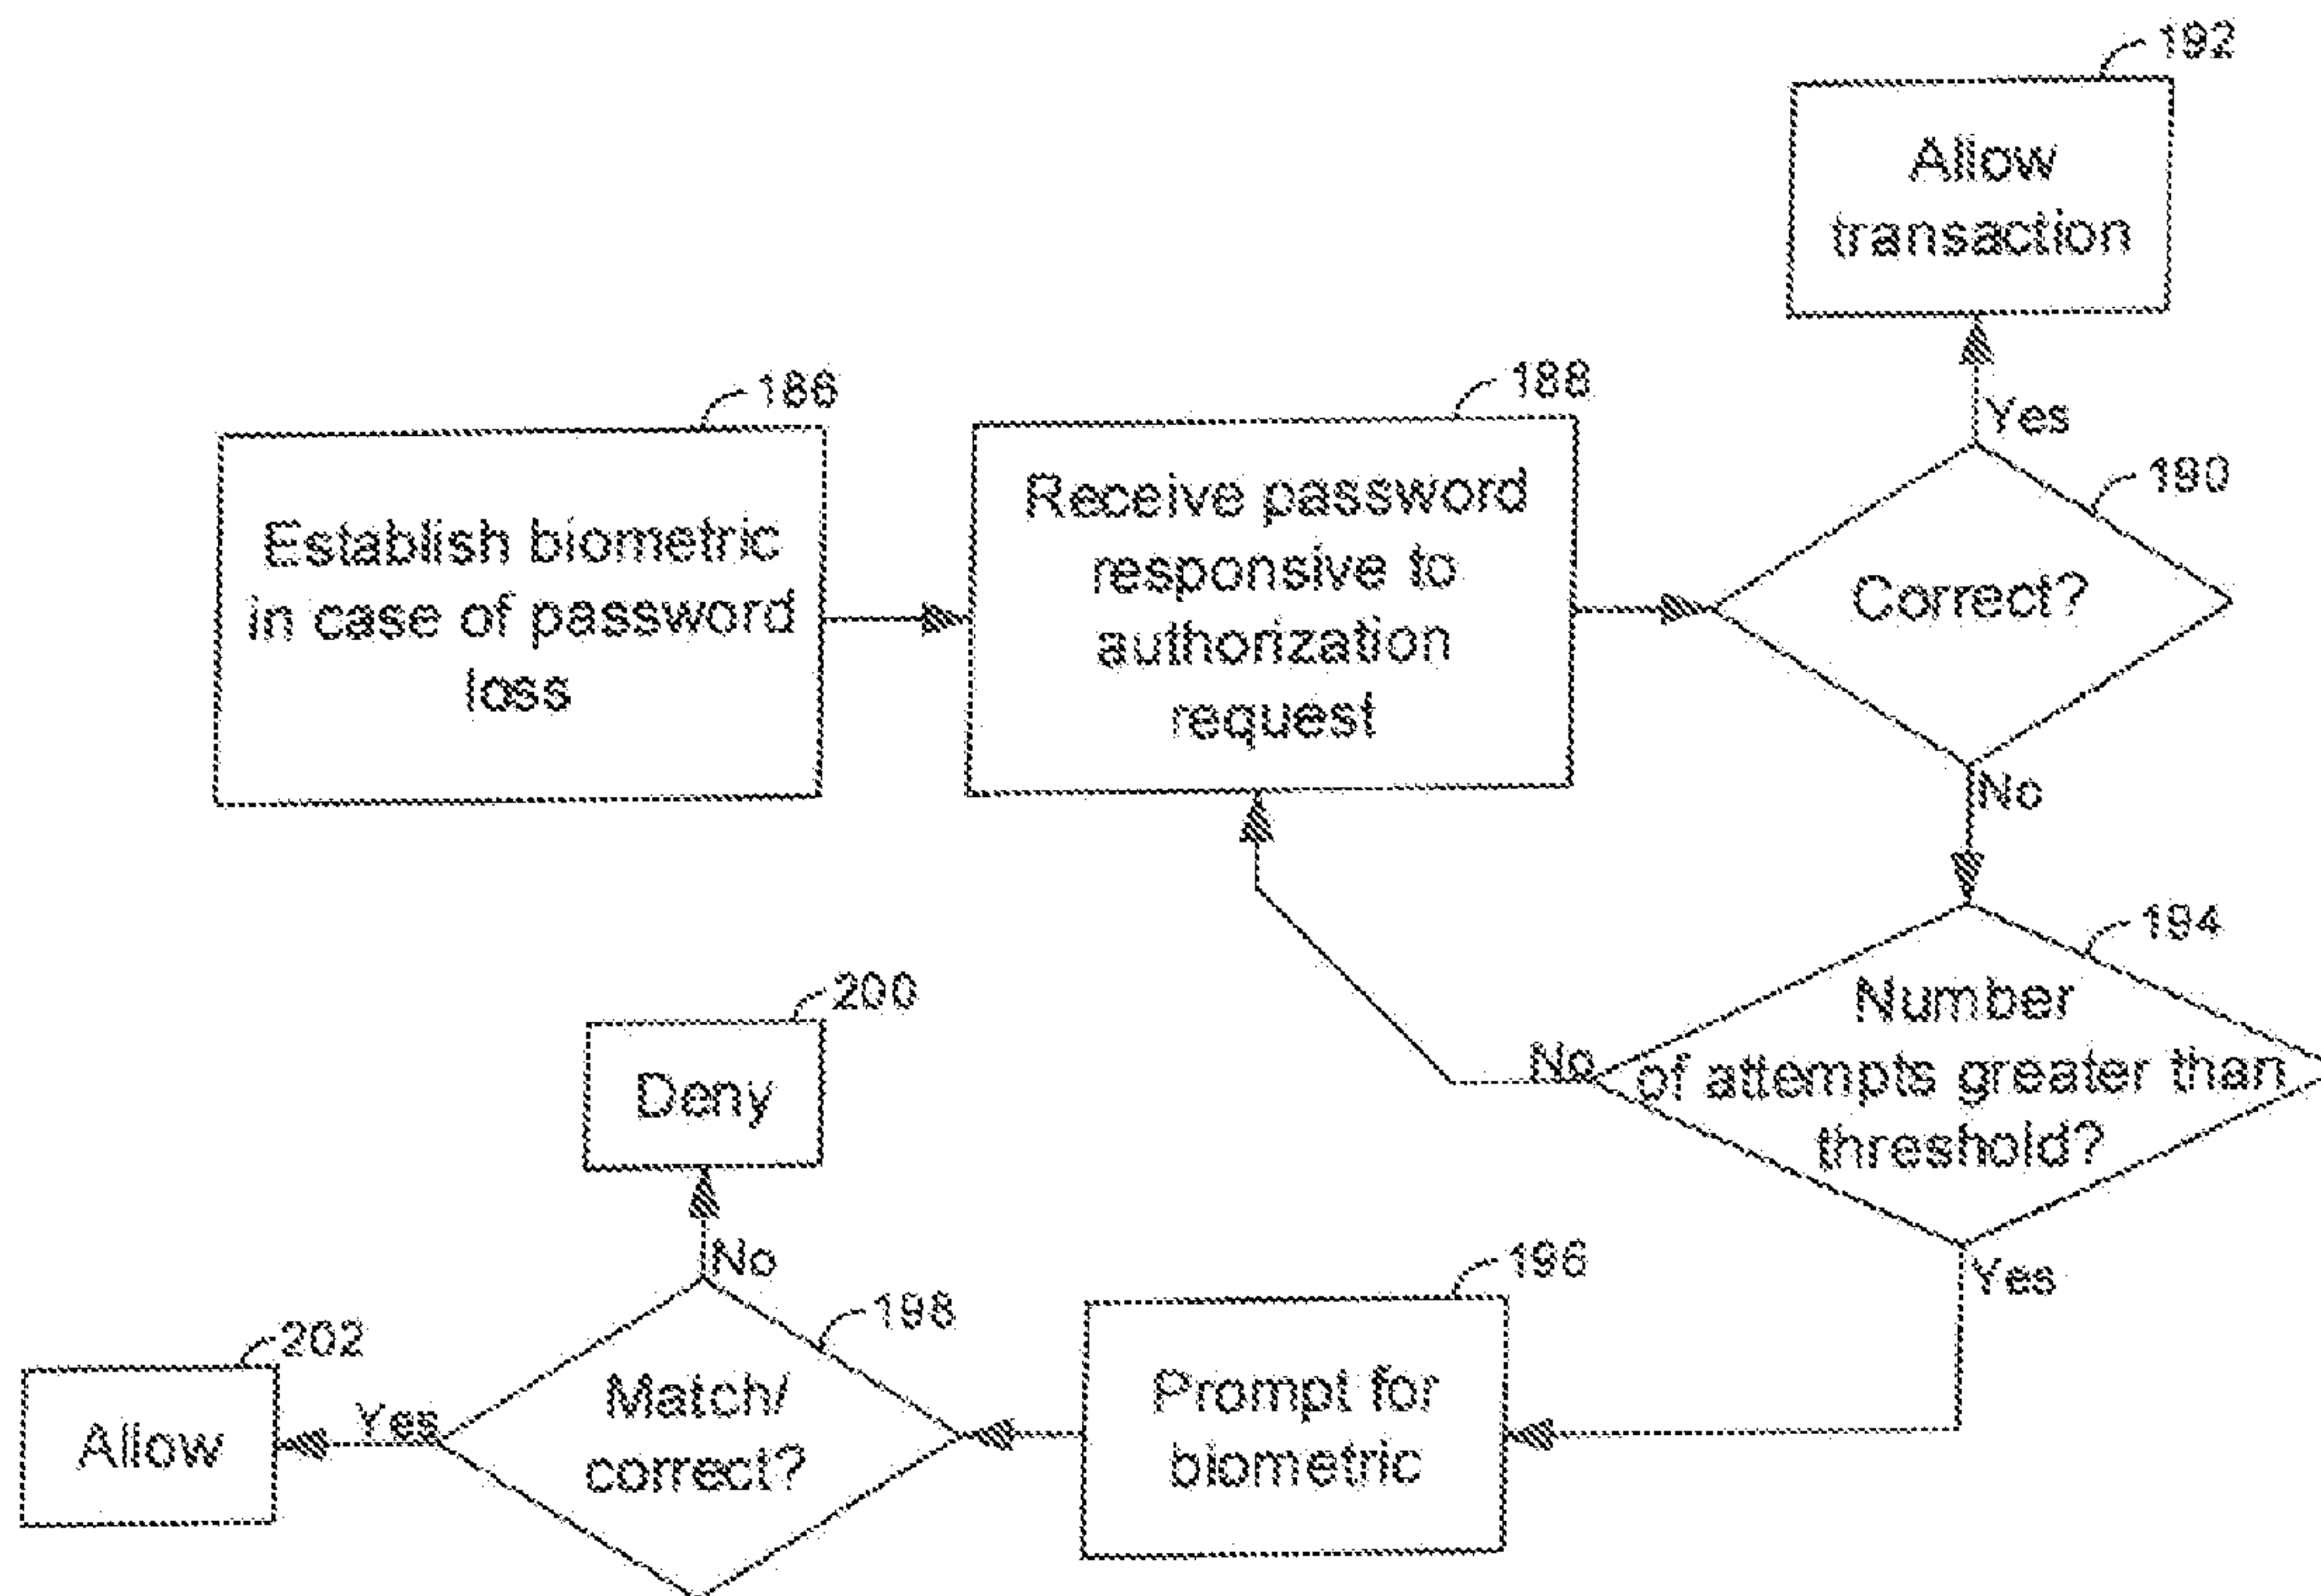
192
Allow transaction

186
Establish biometric in case of password loss

188
Receive password responsive to authorization request

Yes

190
Correct?

No

194
Number of attempts greater than threshold?

No

200
Deny

No

Yes

196
Prompt for biometric

198
Match/ correct?

202
Allow

Yes